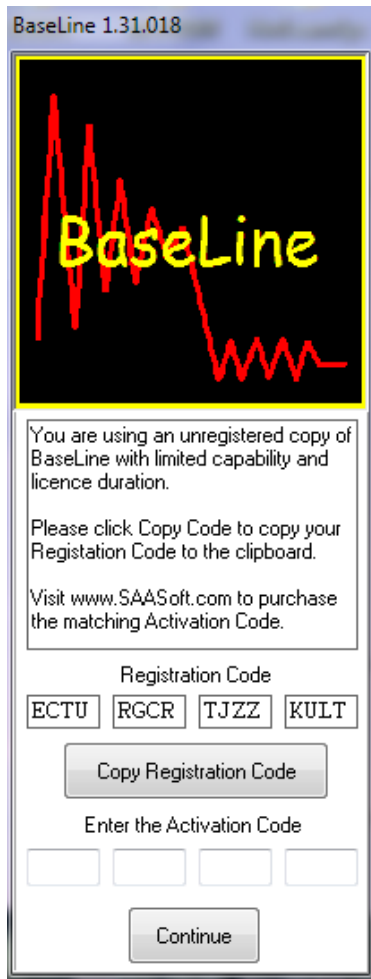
BaseLine 1.31.018

BaseLine

You are using an unregistered copy of BaseLine with limited capability and licence duration.

Please click Copy Code to copy your Registation Code to the clipboard.

Visit www.SAASoft.com to purchase the matching Activation Code.

Registration Code

ECTU RGCR TJZZ KULT

Copy Registration Code

Enter the Activation Code

Continue